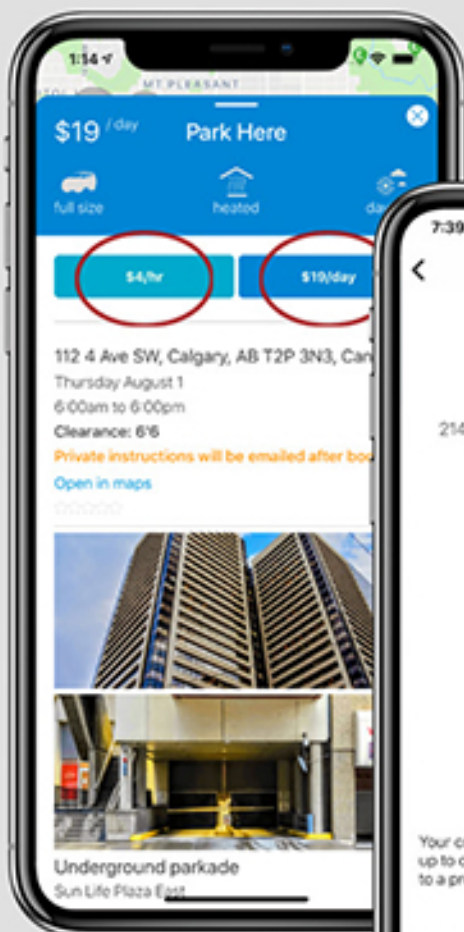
1:54

MT PLEASANT

$19 / day

Park Here

full size

heated

da

$4/hr

$19/day

112 4 Ave SW, Calgary, AB T2P 3N3, Can

Thursday August 1

6:00am to 6:00pm

Clearance: 6'6

Private instructions will be emailed after bo

Open in maps

Underground parkade

Sun Life Plaza East

7:39

214

Your c
up to c
to a pr